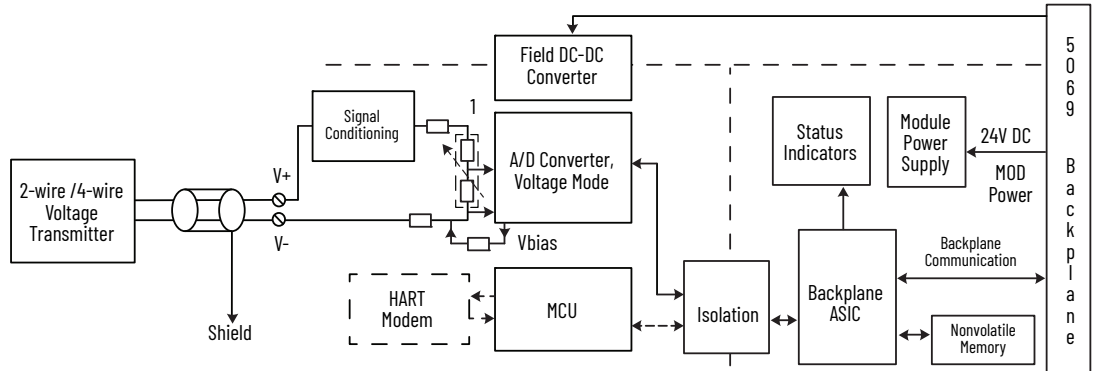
Field DC-DC Converter

5069 Backplane

Signal Conditioning

1

Status Indicators

Module Power Supply

24V DC

MOD Power

A/D Converter, Voltage Mode

2-wire /4-wire Voltage Transmitter

V+

V-

Vbias

Backplane Communication

HART Modem

MCU

Isolation

Backplane ASIC

Nonvolatile Memory

Shield